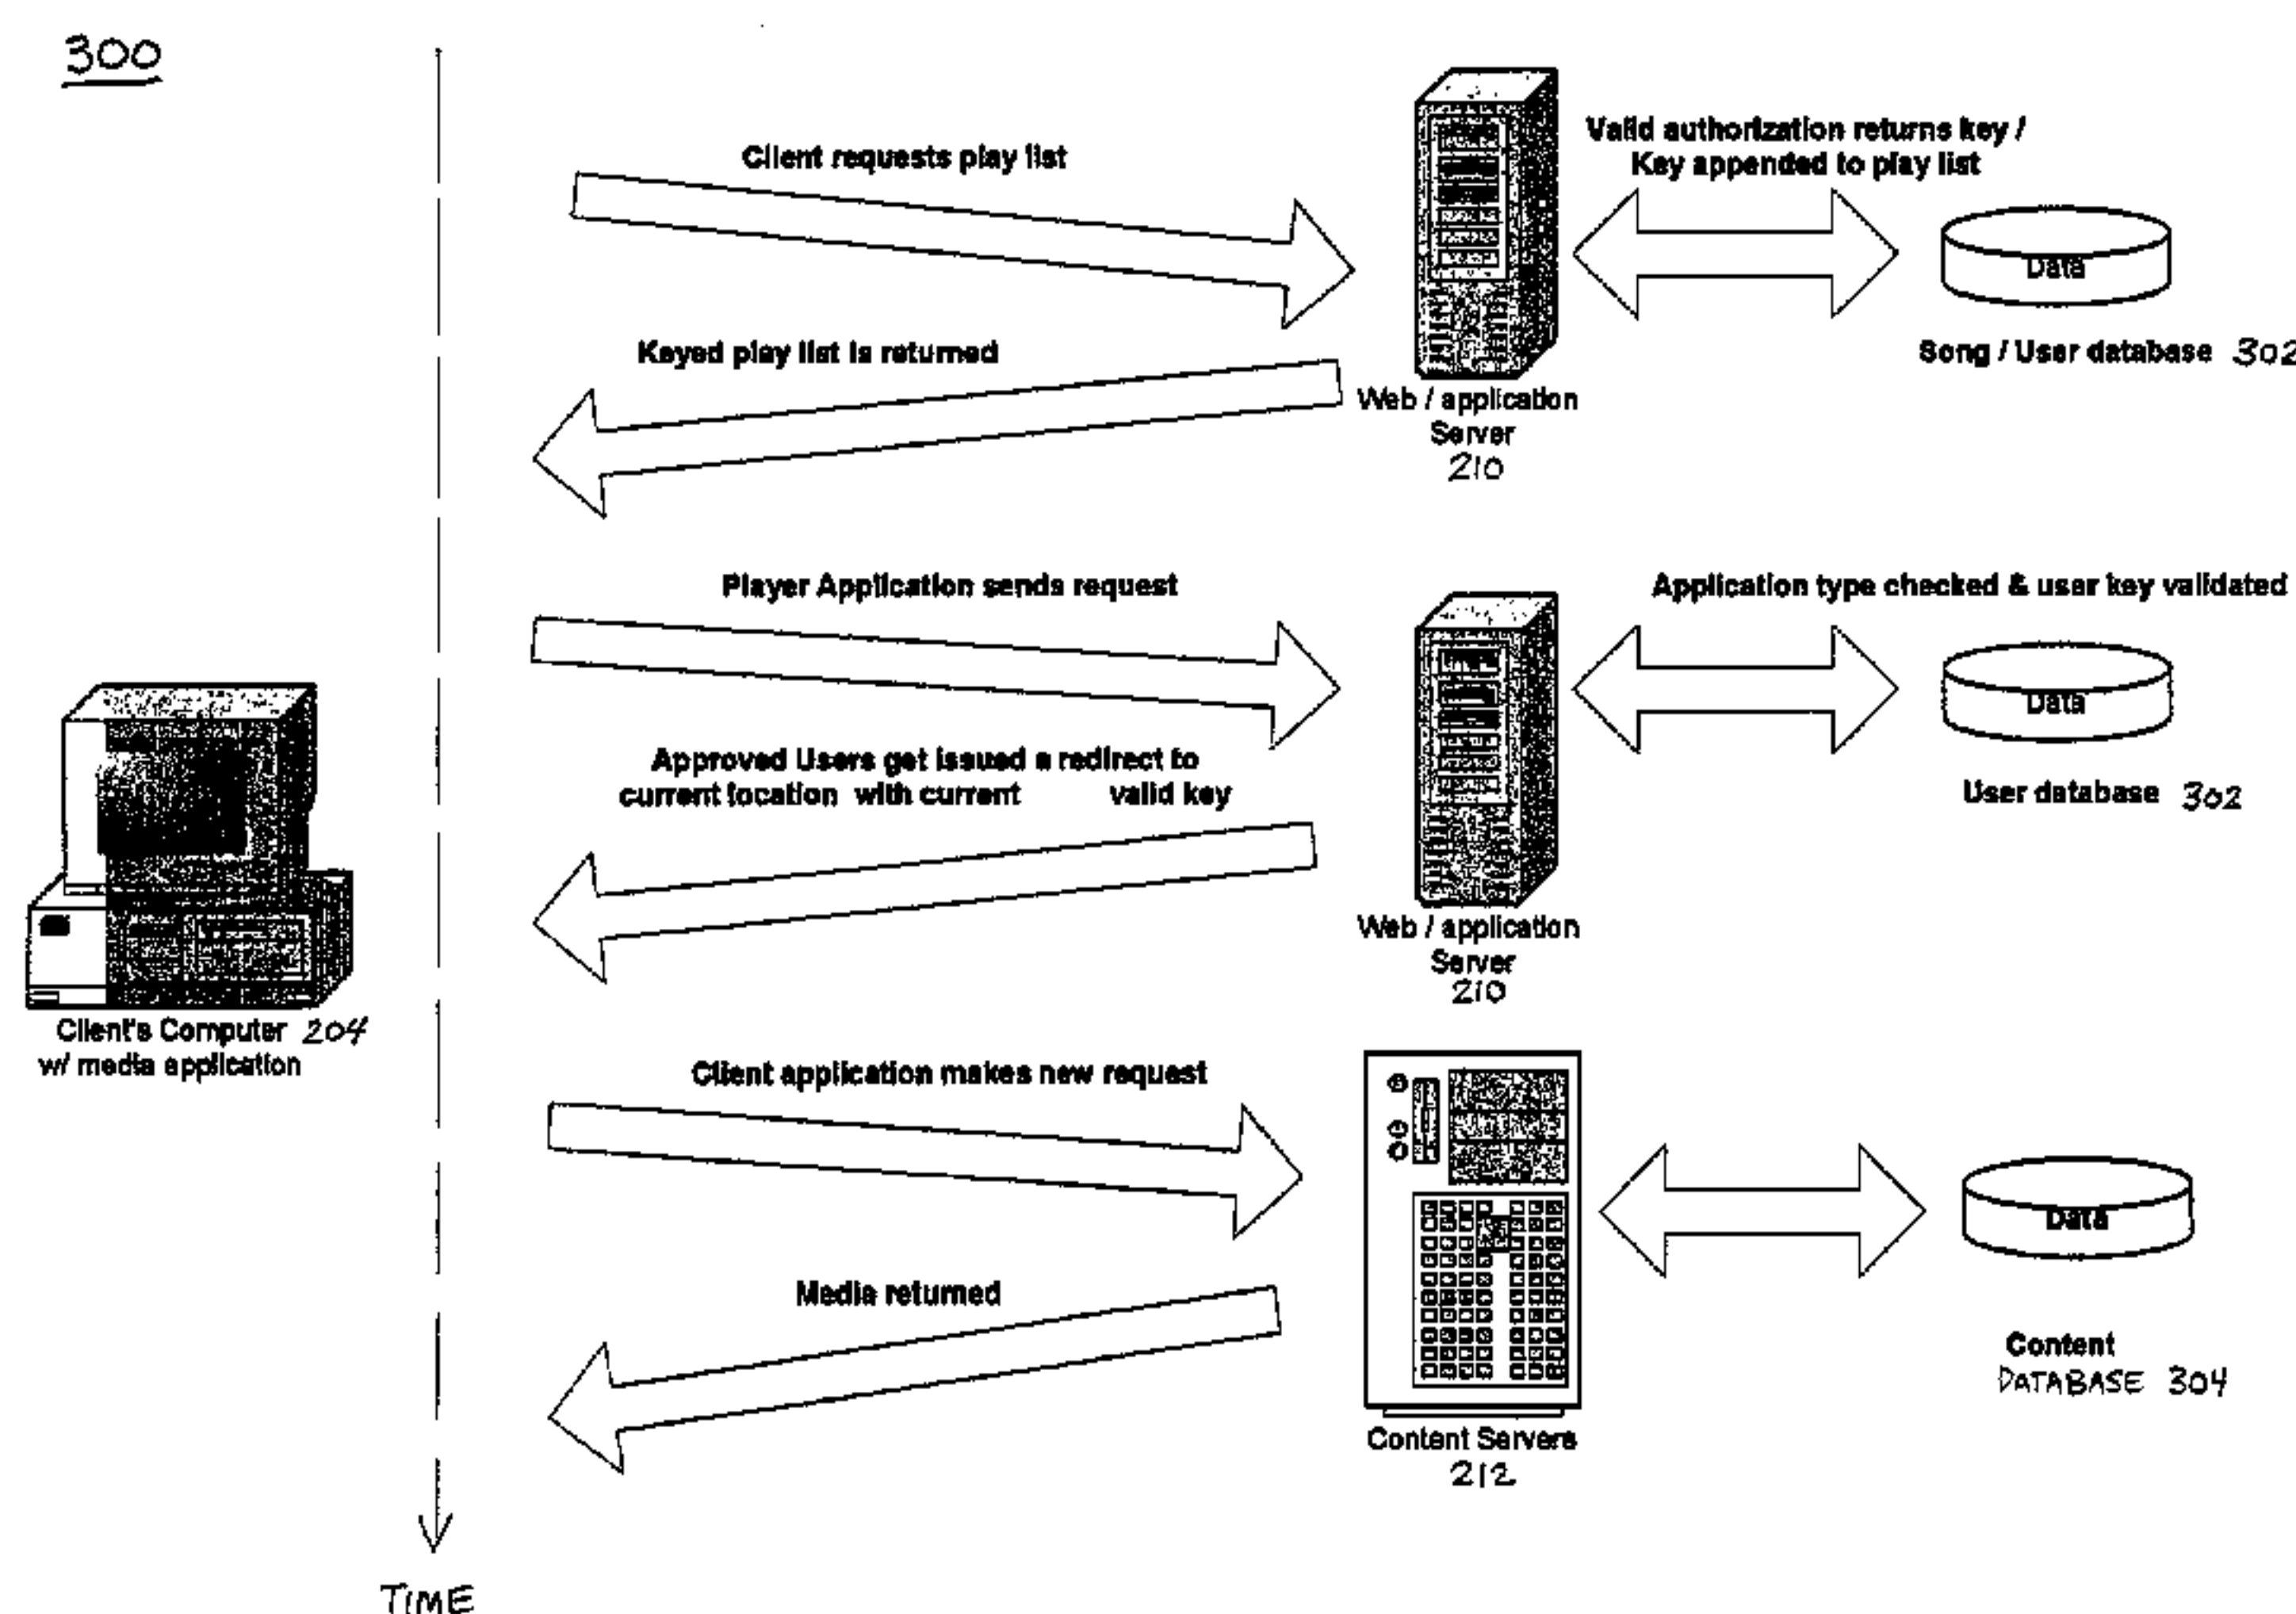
300

Client requests play list

Valid authorization returns key / Key appended to play list

Data

Song / User database 302

Keyed play list is returned

Web / application Server 210

Player Application sends request

Application type checked & user key validated

Data

User database 302

Approved Users get issued a redirect to current location with current valid key

Web / application Server 210

Client's Computer 204 w/ media application

Client application makes new request

Data

Media returned

Content DATABASE 304

Content Servers 212

TIME